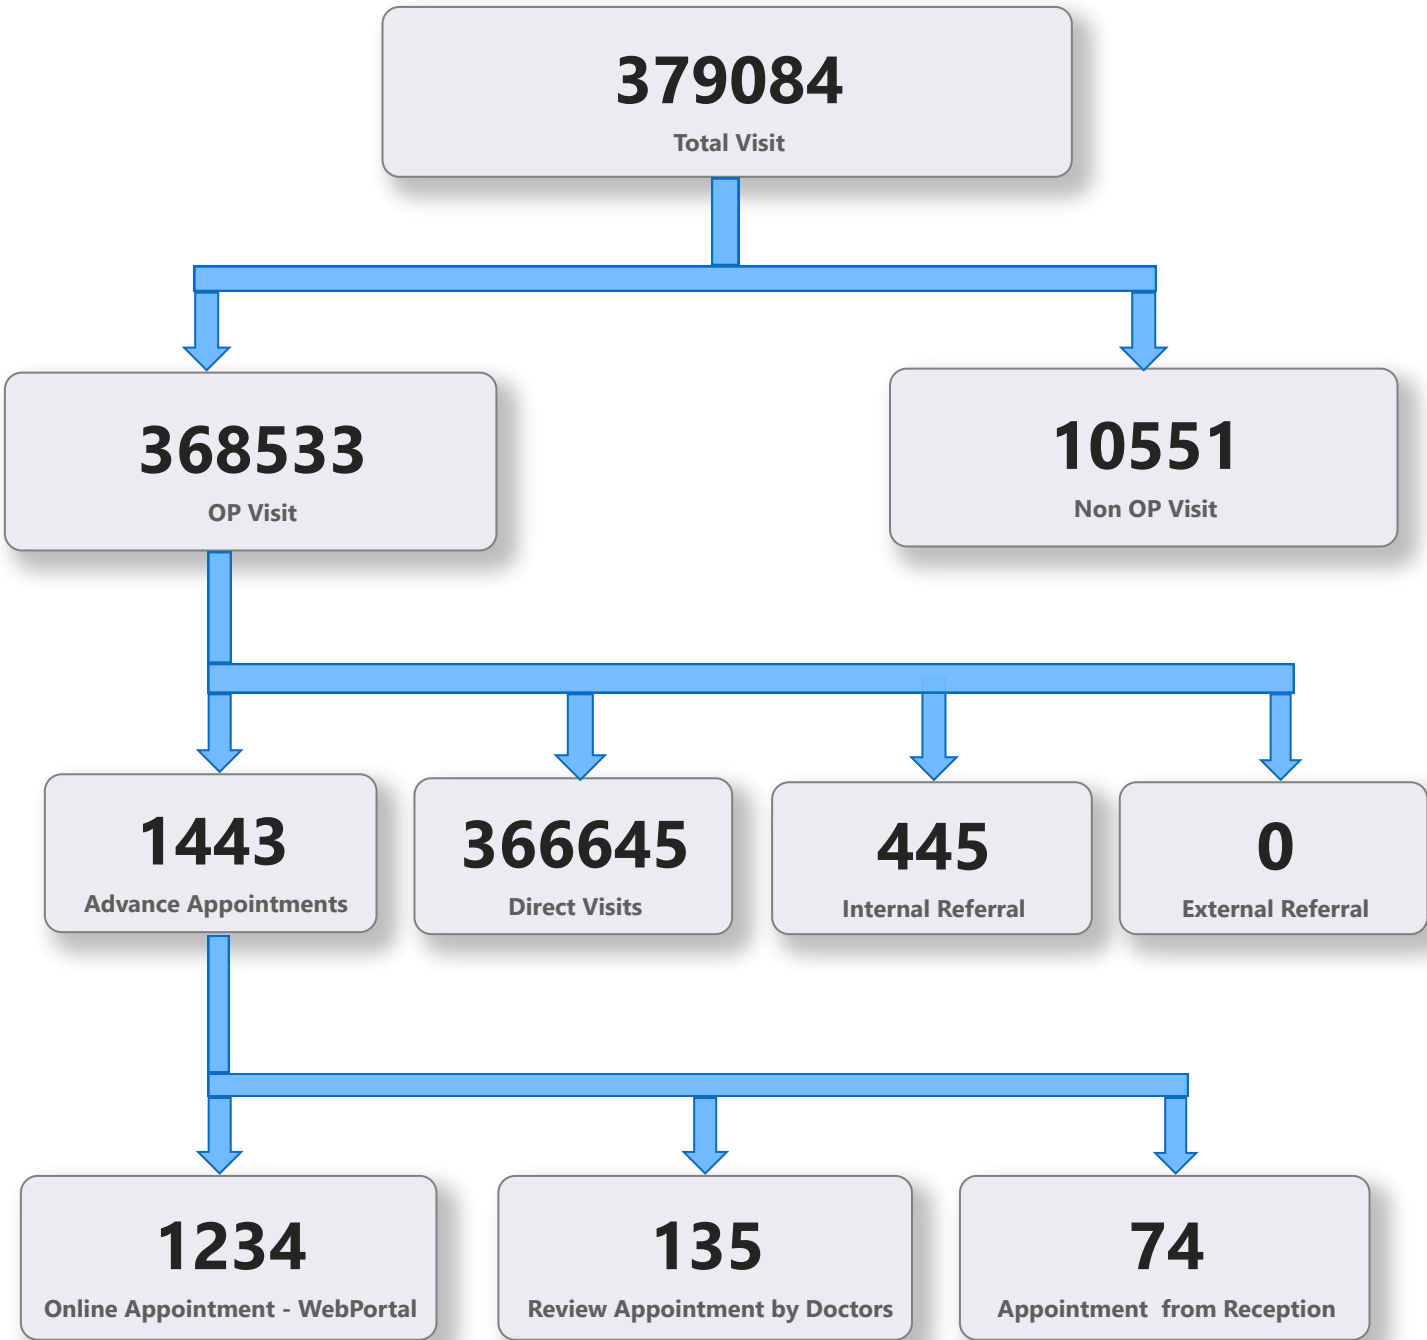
379084
Total Visit

368533
OP Visit

10551
Non OP Visit

1443
Advance Appointments

366645
Direct Visits

445
Internal Referral

0
External Referral

1234
Online Appointment - WebPortal

135
Review Appointment by Doctors

74
Appointment from Reception